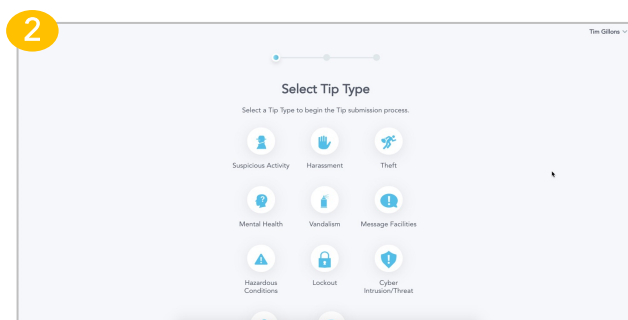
2

Tim Gillons

Select Tip Type

Select a Tip Type to begin the Tip submission process.

Suspicious Activity

Harassment

Theft

Mental Health

Vandalism

Message Facilities

Hazardous Conditions

Lockout

Cyber Intrusion/Threat